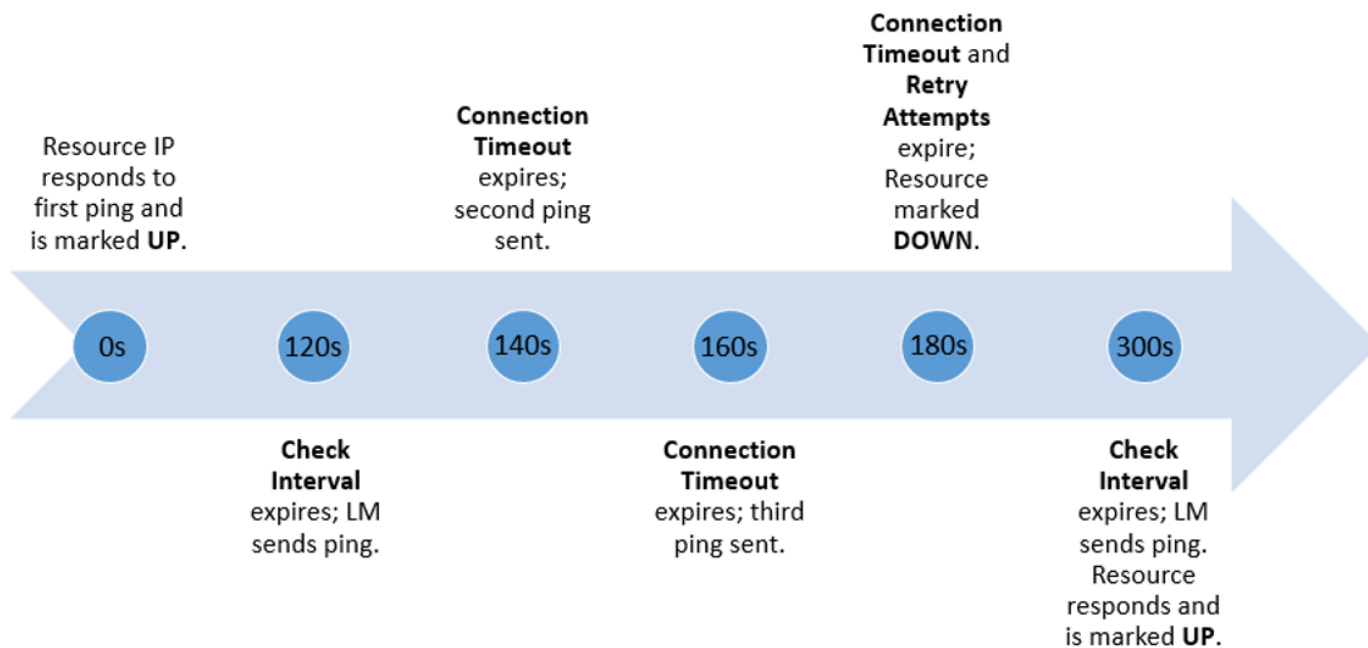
Resource IP responds to first ping and is marked UP.

0s

120s

Check Interval expires; LM sends ping.

Connection Timeout expires; second ping sent.

140s

160s

Connection Timeout expires; third ping sent.

Connection Timeout and Retry Attempts expire; Resource marked DOWN.

180s

300s

Check Interval expires; LM sends ping. Resource responds and is marked UP.